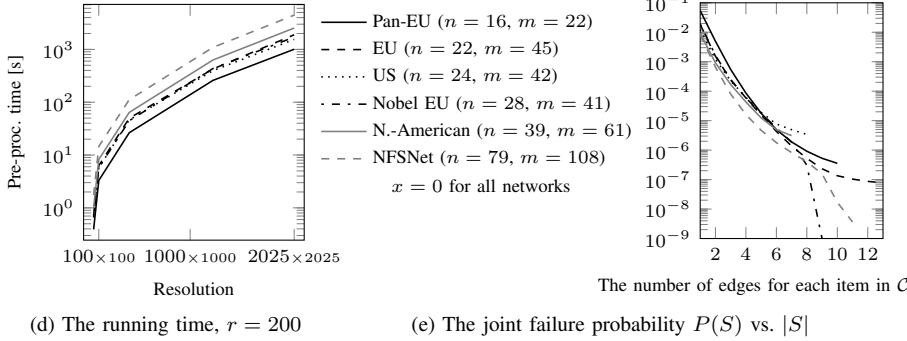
Pre-proc. time [s]

$10^3$
$10^2$
$10^1$
$10^0$

$100\times100$ $1000\times1000$ $2025\times2025$

Resolution

Pan-EU ($n = 16$, $m = 22$)
EU ($n = 22$, $m = 45$)
US ($n = 24$, $m = 42$)
Nobel EU ($n = 28$, $m = 41$)
N.-American ($n = 39$, $m = 61$)
NFSNet ($n = 79$, $m = 108$)
$x = 0$ for all networks

$10^{-1}$
$10^{-2}$
$10^{-3}$
$10^{-4}$
$10^{-5}$
$10^{-6}$
$10^{-7}$
$10^{-8}$
$10^{-9}$

2 4 6 8 10 12

The number of edges for each item in $\mathcal{C}$

(d) The running time, $r = 200$

(e) The joint failure probability $P(S)$ vs. $|S|$